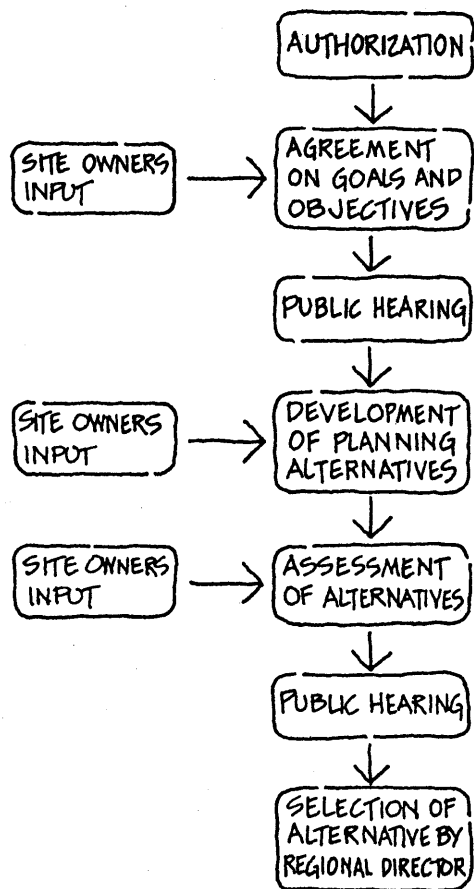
AUTHORIZATION

SITE OWNERS INPUT

AGREEMENT ON GOALS AND OBJECTIVES

PUBLIC HEARING

SITE OWNERS INPUT

DEVELOPMENT OF PLANNING ALTERNATIVES

SITE OWNERS INPUT

ASSESSMENT OF ALTERNATIVES

PUBLIC HEARING

SELECTION OF ALTERNATIVE BY REGIONAL DIRECTOR